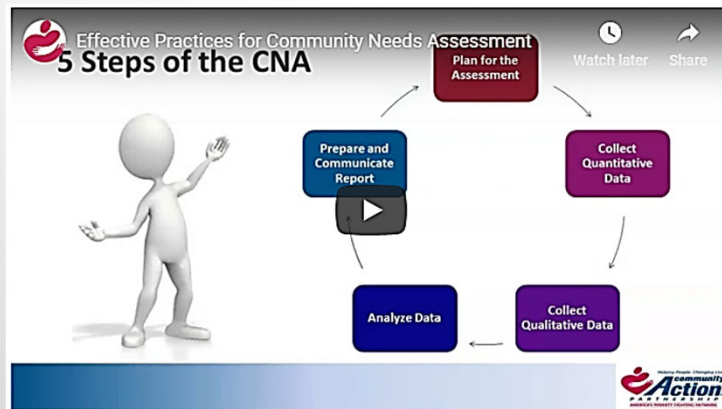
Effective Practices for Community Needs Assessment

Watch later

Share

5 Steps of the CNA

Plan for the Assessment

Collect Quantitative Data

Collect Qualitative Data

Analyze Data

Prepare and Communicate Report

Helping People. Changing Lives.

community Action PARTNERSHIP

AMERICA'S POVERTY FIGHTING NETWORK